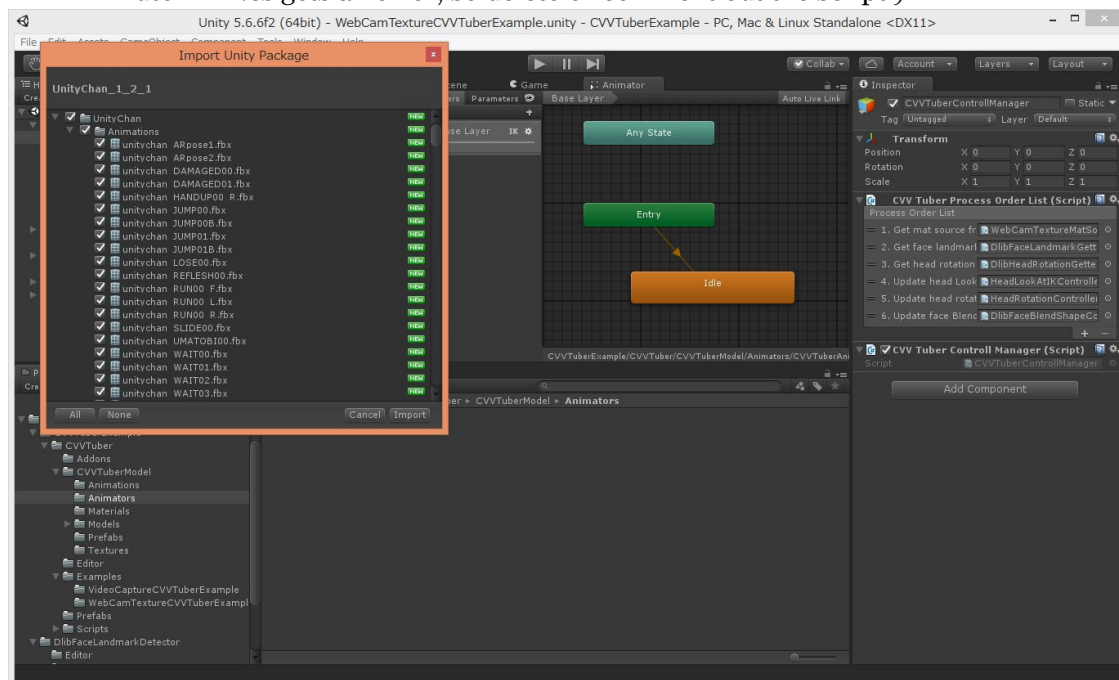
Unity 5.6.6f2 (64bit) - WebCamTextureCVVTuberExample.unity - CVVTuberExample - PC, Mac & Linux Standalone <DX11>

File Edit Assets GameObject Component Tools Window Help

Import Unity Package

UnityChan_1_2_1

UnityChan NEW
Animations NEW
unitychan ARpose1.fbx NEW
unitychan ARpose2.fbx NEW
unitychan DAMAGED00.fbx NEW
unitychan DAMAGED01.fbx NEW
unitychan HANDUP00 R.fbx NEW
unitychan JUMP00.fbx NEW
unitychan JUMP00B.fbx NEW
unitychan JUMP01.fbx NEW
unitychan JUMP01B.fbx NEW
unitychan LOSE00.fbx NEW
unitychan REFLESH00.fbx NEW
unitychan RUN00 F.fbx NEW
unitychan RUN00 L.fbx NEW
unitychan RUN00 R.fbx NEW
unitychan SLIDE00.fbx NEW
unitychan UMATOBI00.fbx NEW
unitychan WAIT00.fbx NEW
unitychan WAIT01.fbx NEW
unitychan WAIT02.fbx NEW
unitychan WAIT03.fbx NEW

All None Cancel Import

Collab Account Layers Layout

Scene Game Animator
Layers Parameters Base Layer Auto Live Link
Base Layer IK

Any State
Entry
Idle

CVVTuberExample/CVVTuber/CVVTuberModel/Animators/CVVTuberAni

Inspector
CVVTuberControllManager Static
Tag Untagged Layer Default
Transform
Position X 0 Y 0 Z 0
Rotation X 0 Y 0 Z 0
Scale X 1 Y 1 Z 1
CVV Tuber Process Order List (Script)
Process Order List
= 1. Get mat source fr WebCamTextureMatSo
= 2. Get face landmarl DlibFaceLandmarkGett
= 3. Get head rotation DlibHeadRotationGette
= 4. Update head Look HeadLookAtIKControlle
= 5. Update head rotat HeadRotationControlle
= 6. Update face Blenc DlibFaceBlendShapeCo
CVV Tuber Controll Manager (Script)
Script CVVTuberControllManager
Add Component

ber ▸ CVVTuberModel ▸ Animators

CVVTuber
Addons
CVVTuberModel
Animations
Animators
Materials
Models
Prefabs
Textures
Editor
Examples
VideoCaptureCVVTuberExample
WebCamTextureCVVTuberExampl
Prefabs
Scripts
DlibFaceLandmarkDetector
Editor